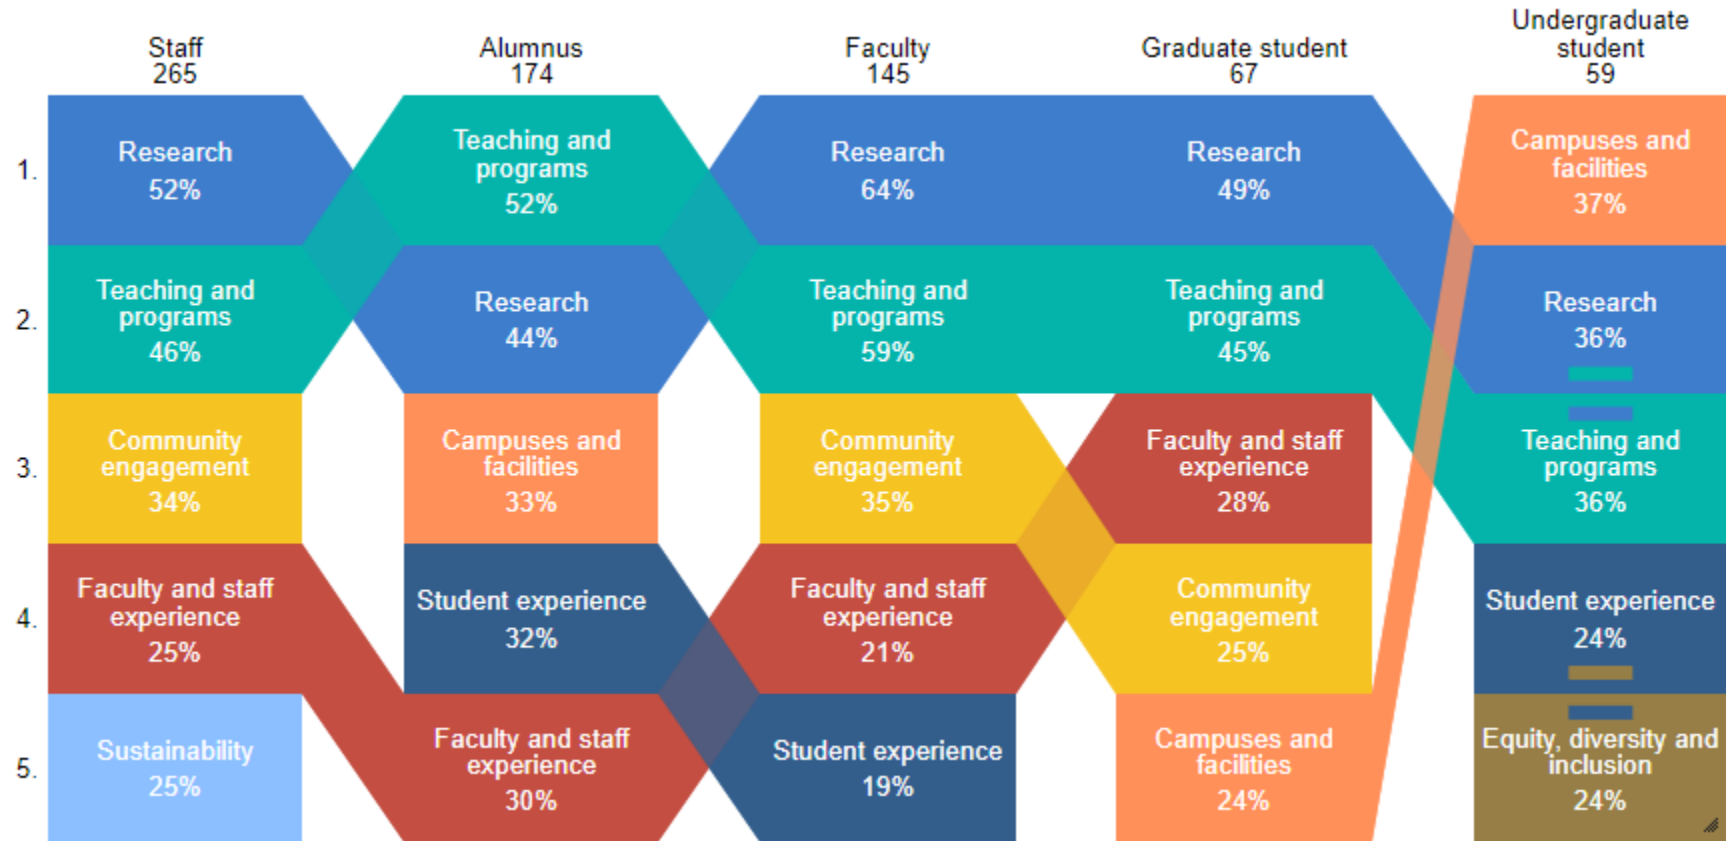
Staff
265

Alumnus
174

Faculty
145

Graduate student
67

Undergraduate student
59

1.
2.
3.
4.
5.

Research
52%

Teaching and programs
46%

Community engagement
34%

Faculty and staff experience
25%

Sustainability
25%

Teaching and programs
52%

Research
44%

Campuses and facilities
33%

Student experience
32%

Faculty and staff experience
30%

Research
64%

Teaching and programs
59%

Community engagement
35%

Faculty and staff experience
21%

Student experience
19%

Research
49%

Teaching and programs
45%

Faculty and staff experience
28%

Community engagement
25%

Campuses and facilities
24%

Campuses and facilities
37%

Research
36%

Teaching and programs
36%

Student experience
24%

Equity, diversity and inclusion
24%